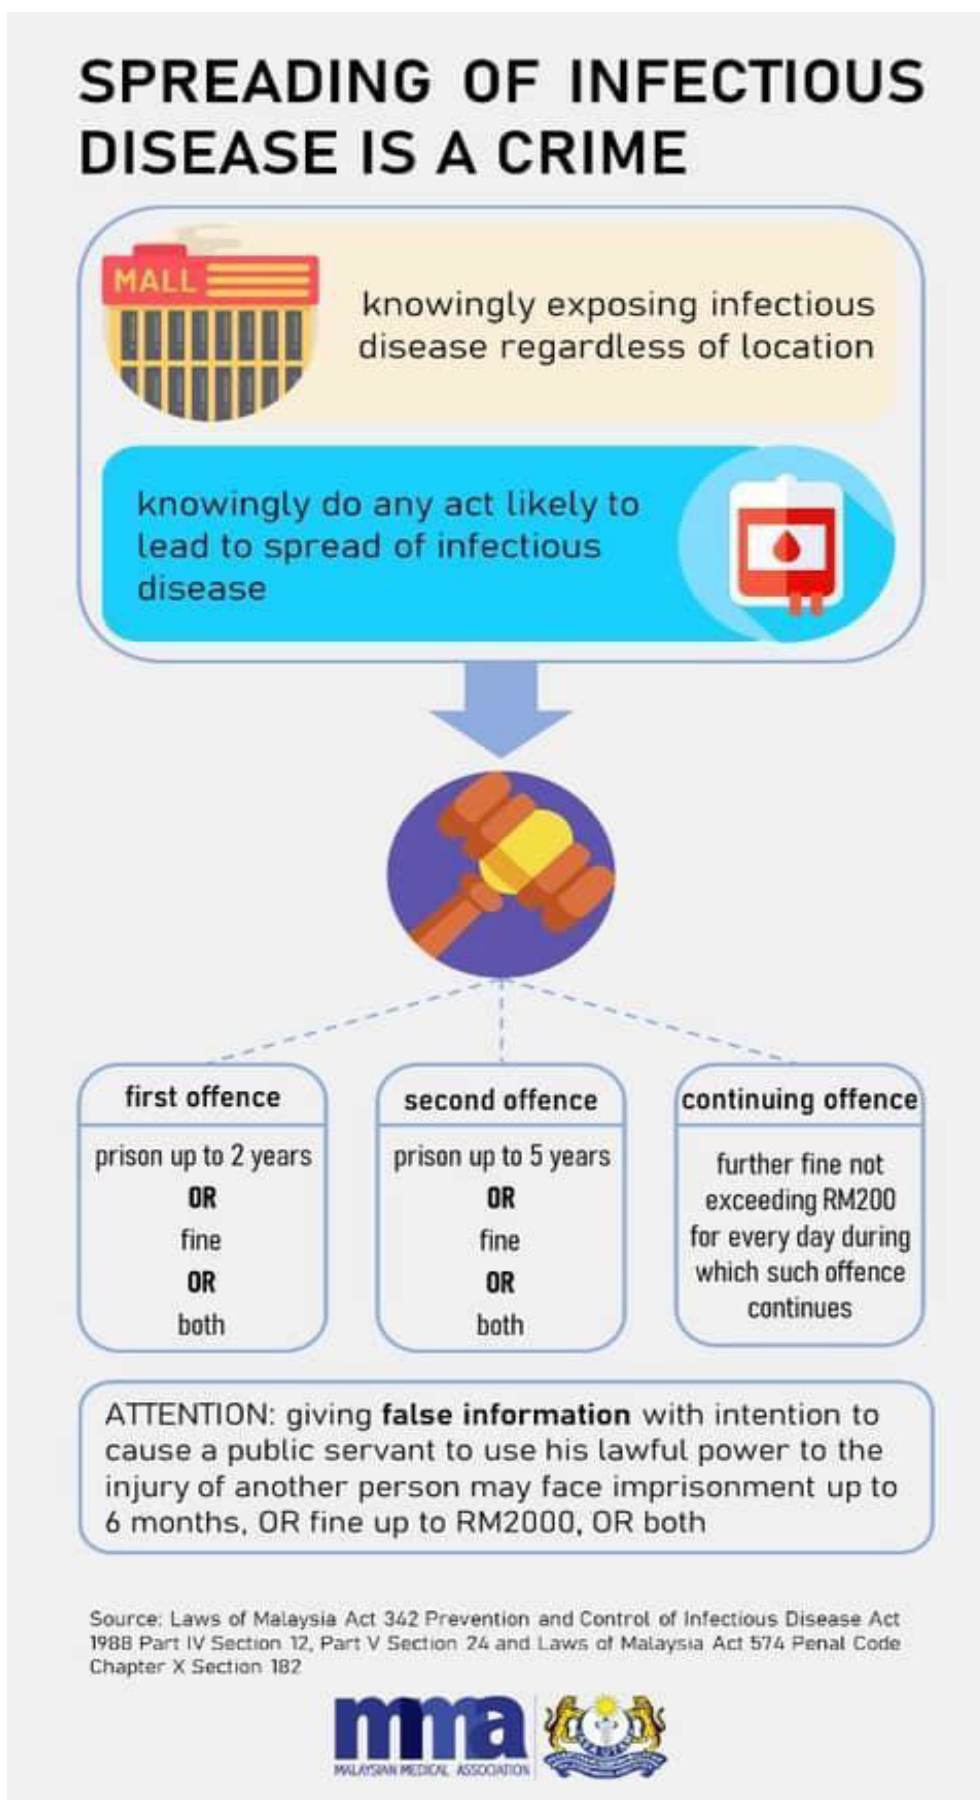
SPREADING OF INFECTIOUS DISEASE IS A CRIME

MALL

knowingly exposing infectious disease regardless of location

knowingly do any act likely to lead to spread of infectious disease

| first offence | second offence | continuing offence |
|---|---|---|
| prison up to 2 years OR fine OR both | prison up to 5 years OR fine OR both | further fine not exceeding RM200 for every day during which such offence continues |

ATTENTION: giving **false information** with intention to cause a public servant to use his lawful power to the injury of another person may face imprisonment up to 6 months, OR fine up to RM2000, OR both

Source: Laws of Malaysia Act 342 Prevention and Control of Infectious Disease Act 1988 Part IV Section 12, Part V Section 24 and Laws of Malaysia Act 574 Penal Code Chapter X Section 182

mma
MALAYSIAN MEDICAL ASSOCIATION